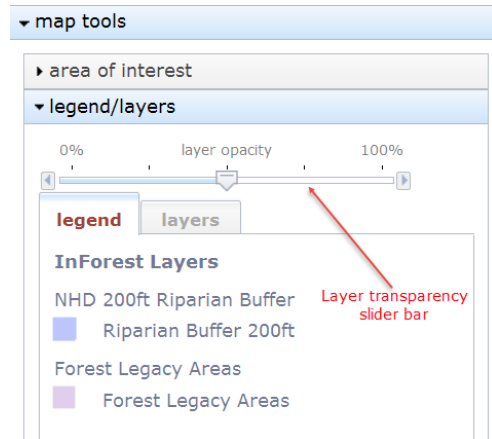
▾ map tools

▸ area of interest

▾ legend/layers

0% layer opacity 100%

legend layers

InForest Layers

NHD 200ft Riparian Buffer

Riparian Buffer 200ft

Forest Legacy Areas

Forest Legacy Areas

Layer transparency slider bar